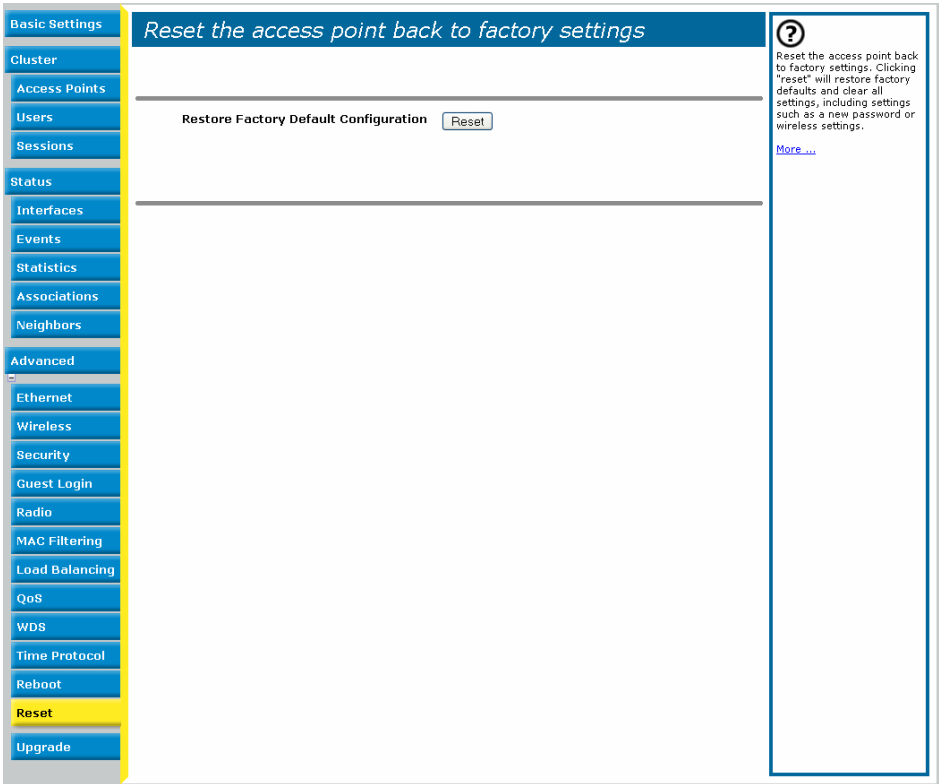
Basic Settings

Cluster

Access Points

Users

Sessions

Status

Interfaces

Events

Statistics

Associations

Neighbors

Advanced

Ethernet

Wireless

Security

Guest Login

Radio

MAC Filtering

Load Balancing

QoS

WDS

Time Protocol

Reboot

Reset

Upgrade

Reset the access point back to factory settings

Restore Factory Default Configuration

Reset

?

Reset the access point back to factory settings. Clicking "reset" will restore factory defaults and clear all settings, including settings such as a new password or wireless settings.

More ...